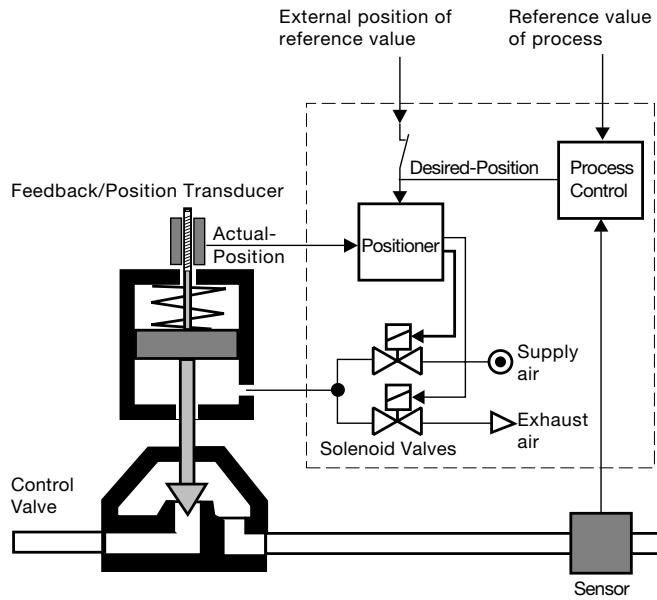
External position of reference value

Reference value of process

Desired-Position

Process Control

Feedback/Position Transducer

Actual-Position

Positioner

Supply air

Solenoid Valves

Exhaust air

Control Valve

Sensor